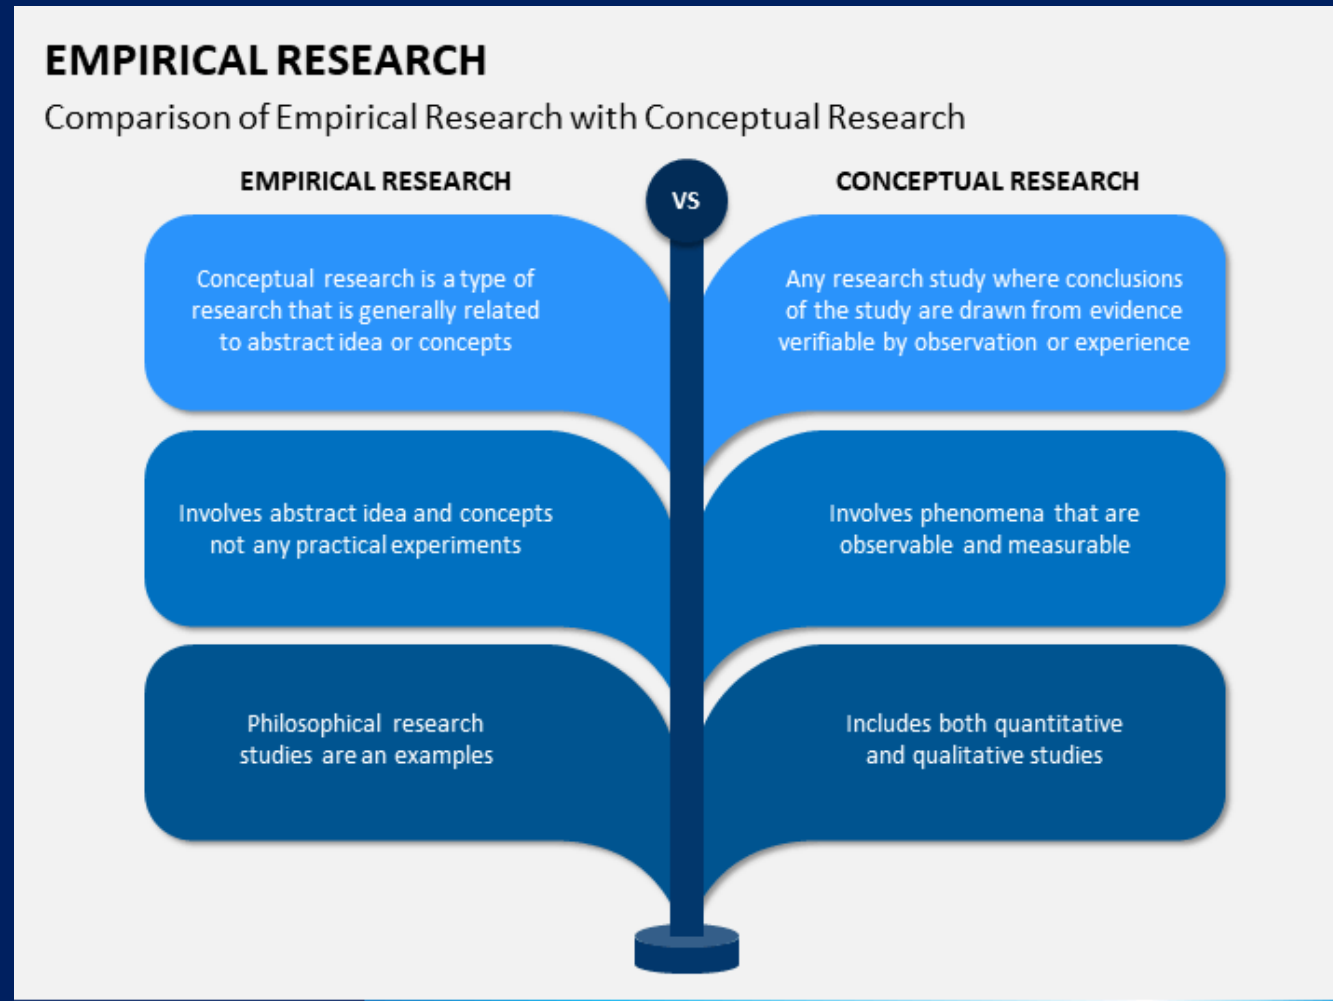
EMPIRICAL RESEARCH

Comparison of Empirical Research with Conceptual Research

EMPIRICAL RESEARCH

VS

CONCEPTUAL RESEARCH

Conceptual research is a type of research that is generally related to abstract idea or concepts

Any research study where conclusions of the study are drawn from evidence verifiable by observation or experience

Involves abstract idea and concepts not any practical experiments

Involves phenomena that are observable and measurable

Philosophical research studies are an examples

Includes both quantitative and qualitative studies